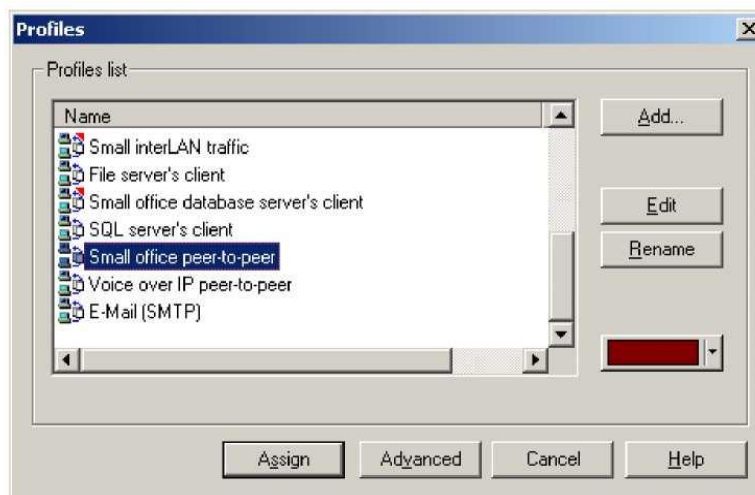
Profiles

Profiles list

Name

Small interLAN traffic

File server's client

Small office database server's client

SQL server's client

Small office peer-to-peer

Voice over IP peer-to-peer

E-Mail (SMTP)

Add...

Edit

Rename

Assign

Advanced

Cancel

Help